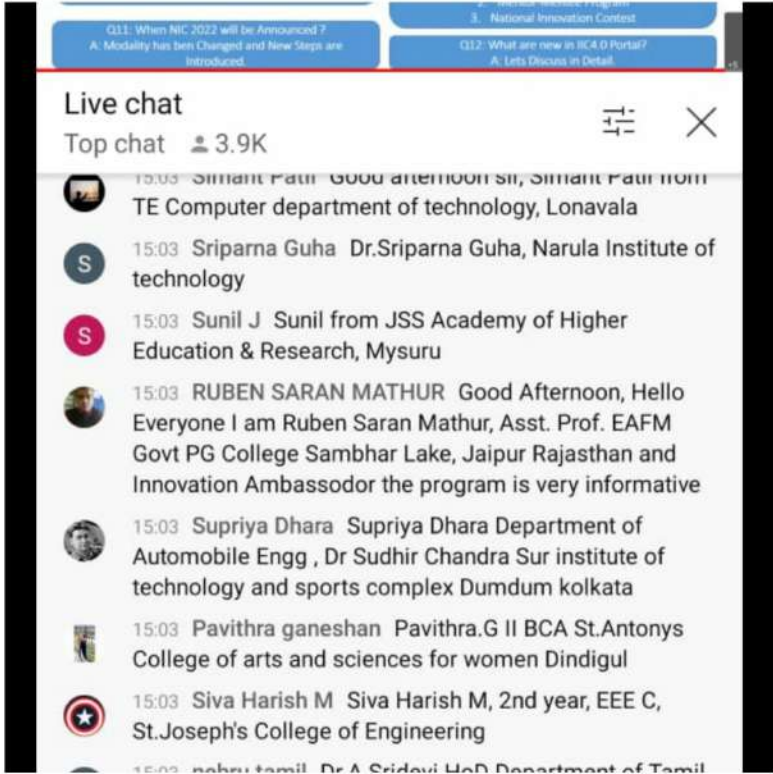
Q11: When NIC 2022 will be Announced ?
A: Modality has ben Changed and New Steps are Introduced.

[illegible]
3. National Innovation Contest

Q12: What are new in IIC4.0 Portal?
A: Lets Discuss in Detail.

Live chat
Top chat 3.9K

15:03 Simant Patil Good afternoon sir, Simant Patil from TE Computer department of technology, Lonavala

S 15:03 Sriparna Guha Dr.Sriparna Guha, Narula Institute of technology

S 15:03 Sunil J Sunil from JSS Academy of Higher Education & Research, Mysuru

15:03 RUBEN SARAN MATHUR Good Afternoon, Hello Everyone I am Ruben Saran Mathur, Asst. Prof. EAFM Govt PG College Sambhar Lake, Jaipur Rajasthan and Innovation Ambassodor the program is very informative

15:03 Supriya Dhara Supriya Dhara Department of Automobile Engg , Dr Sudhir Chandra Sur institute of technology and sports complex Dumdum kolkata

15:03 Pavithra ganeshan Pavithra.G II BCA St.Antonys College of arts and sciences for women Dindigul

15:03 Siva Harish M Siva Harish M, 2nd year, EEE C, St.Joseph's College of Engineering

15:03 nehru tamil Dr A Sridevi HoD Department of Tamil